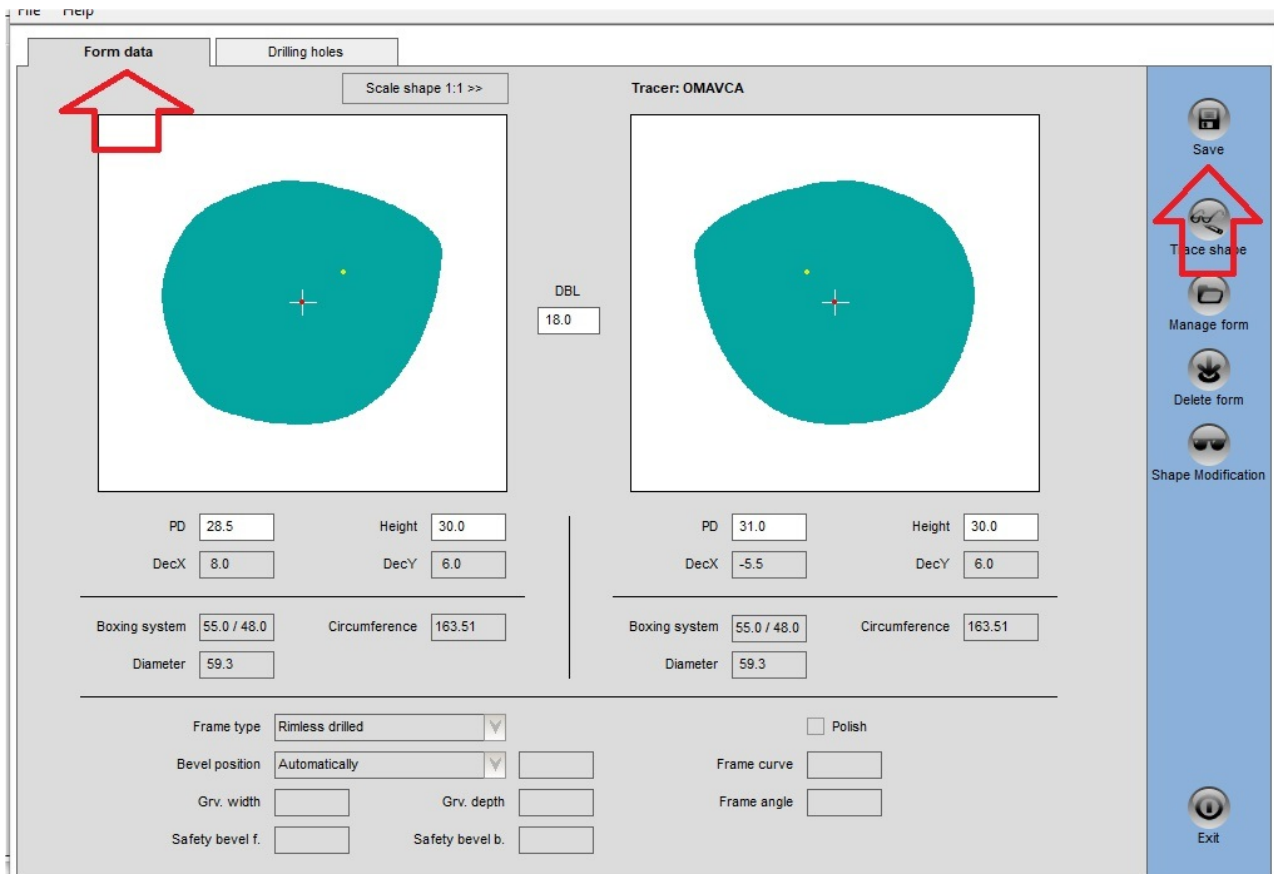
File Help

Form data | Drilling holes

Scale shape 1:1 >>

Tracer: OMAVCA

DBL
18.0

PD 28.5
Height 30.0
DecX 8.0
DecY 6.0

Boxing system 55.0 / 48.0
Circumference 163.51
Diameter 59.3

PD 31.0
Height 30.0
DecX -5.5
DecY 6.0

Boxing system 55.0 / 48.0
Circumference 163.51
Diameter 59.3

Frame type Rimless drilled
Bevel position Automatically
Grv. width
Grv. depth
Safety bevel f.
Safety bevel b.

Polish
Frame curve
Frame angle

Save
Trace shape
Manage form
Delete form
Shape Modification
Exit